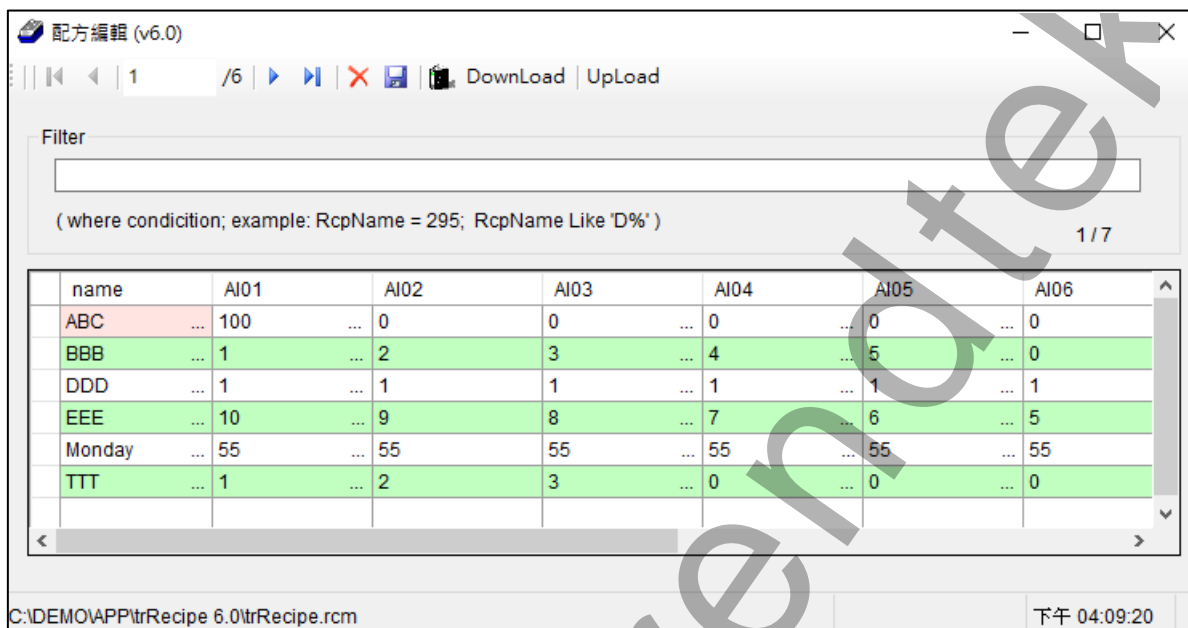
配方編輯 (v6.0)

1 /6 DownLoad UpLoad

Filter

( where condicition; example: RcpName = 295; RcpName Like 'D%' )

1 / 7

| name | AI01 | AI02 | AI03 | AI04 | AI05 | AI06 |
|---|---|---|---|---|---|---|
| ABC ... | 100 ... | 0 ... | 0 ... | 0 ... | 0 ... | 0 |
| BBB ... | 1 ... | 2 ... | 3 ... | 4 ... | 5 ... | 0 |
| DDD ... | 1 ... | 1 ... | 1 ... | 1 ... | 1 ... | 1 |
| EEE ... | 10 ... | 9 ... | 8 ... | 7 ... | 6 ... | 5 |
| Monday ... | 55 ... | 55 ... | 55 ... | 55 ... | 55 ... | 55 |
| TTT ... | 1 ... | 2 ... | 3 ... | 0 ... | 0 ... | 0 |
| | | | | | | |

C:\DEMO\APP\trRecipe 6.0\trRecipe.rcm

下午 04:09:20

Tenbdtek